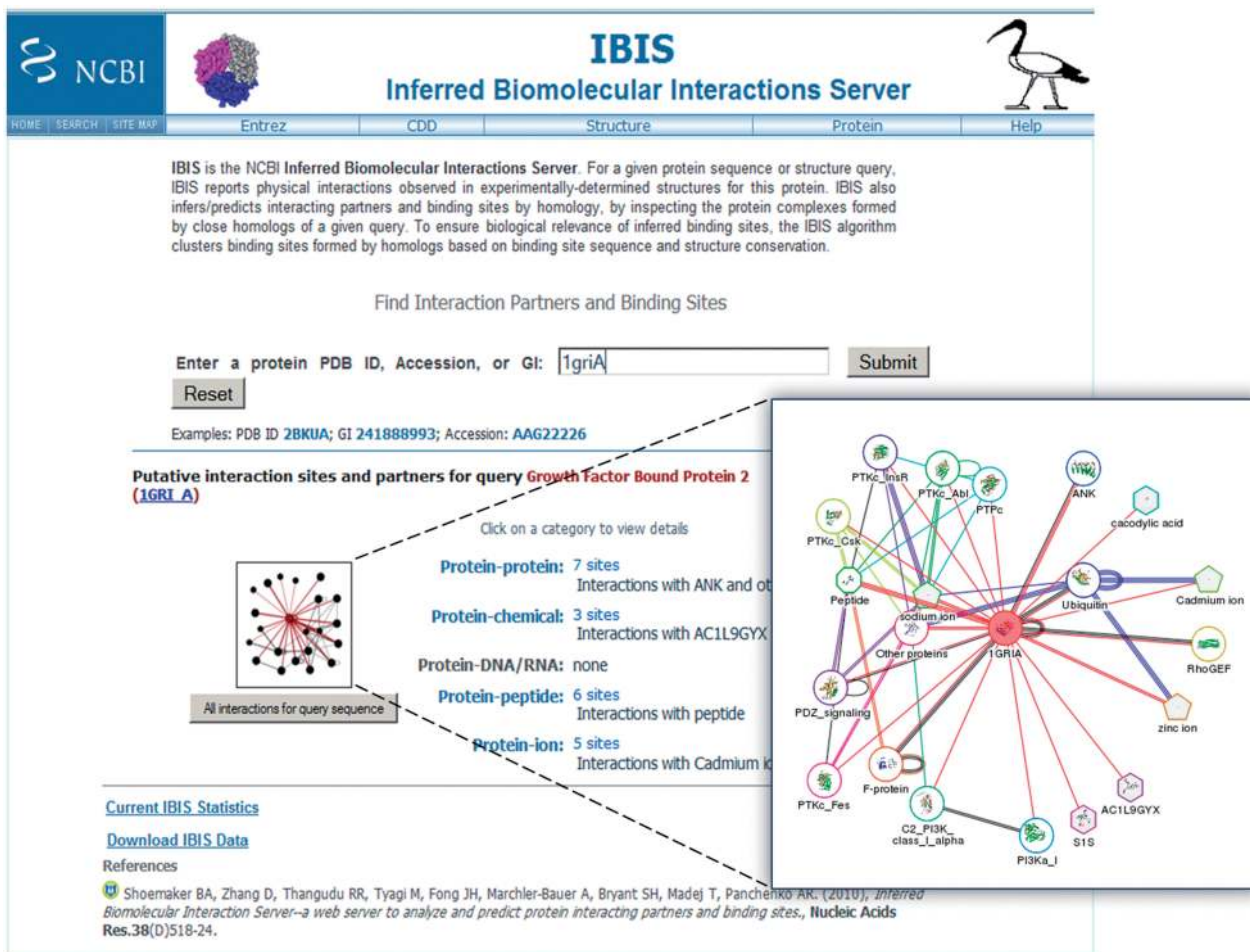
NCBI

IBIS
Inferred Biomolecular Interactions Server

HOME | SEARCH | SITE MAP | Entrez | CDD | Structure | Protein | Help

IBIS is the NCBI Inferred Biomolecular Interactions Server. For a given protein sequence or structure query, IBIS reports physical interactions observed in experimentally-determined structures for this protein. IBIS also infers/predicts interacting partners and binding sites by homology, by inspecting the protein complexes formed by close homologs of a given query. To ensure biological relevance of inferred binding sites, the IBIS algorithm clusters binding sites formed by homologs based on binding site sequence and structure conservation.

Find Interaction Partners and Binding Sites

Enter a protein PDB ID, Accession, or GI: 1griA Submit
Reset

Examples: PDB ID 2BKUA; GI 241888993; Accession: AAG22226

Putative interaction sites and partners for query Growth Factor Bound Protein 2 (1GRI_A)

Click on a category to view details

Protein-protein: 7 sites
Interactions with ANK and ot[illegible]

Protein-chemical: 3 sites
Interactions with AC1L9GYX

Protein-DNA/RNA: none

Protein-peptide: 6 sites
Interactions with peptide

Protein-ion: 5 sites
Interactions with Cadmium i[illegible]

All interactions for query sequence

PTKc_InsR
PTKc_Abl
PTPc
ANK
cacodylic acid
PTKc_Csk
Peptide
sodium ion
Ubiquitin
Cadmium ion
Other proteins
1GRIA
RhoGEF
PDZ_signaling
zinc ion
F-protein
AC1L9GYX
PTKc_Fes
C2_PI3K_class_I_alpha
S1S
PI3Ka_I

Current IBIS Statistics

Download IBIS Data

References

Shoemaker BA, Zhang D, Thangudu RR, Tyagi M, Fong JH, Marchler-Bauer A, Bryant SH, Madej T, Panchenko AR. (2010), Inferred Biomolecular Interaction Server--a web server to analyze and predict protein interacting partners and binding sites., Nucleic Acids Res.38(D)518-24.